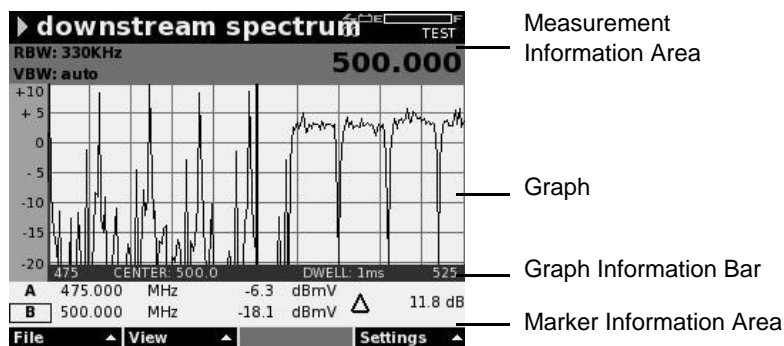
downstream spectrum

E F

TEST

RBW: 330KHz

VBW: auto

500.000

+10

+ 5

0

- 5

-10

-15

-20

475 CENTER: 500.0 DWELL: 1ms 525

| A | 475.000 | MHz | -6.3 | dBmV | $\Delta$ | 11.8 dB |
|---|---|---|---|---|---|---|
| B | 500.000 | MHz | -18.1 | dBmV | | |

File View Settings

Measurement Information Area

Graph

Graph Information Bar

Marker Information Area